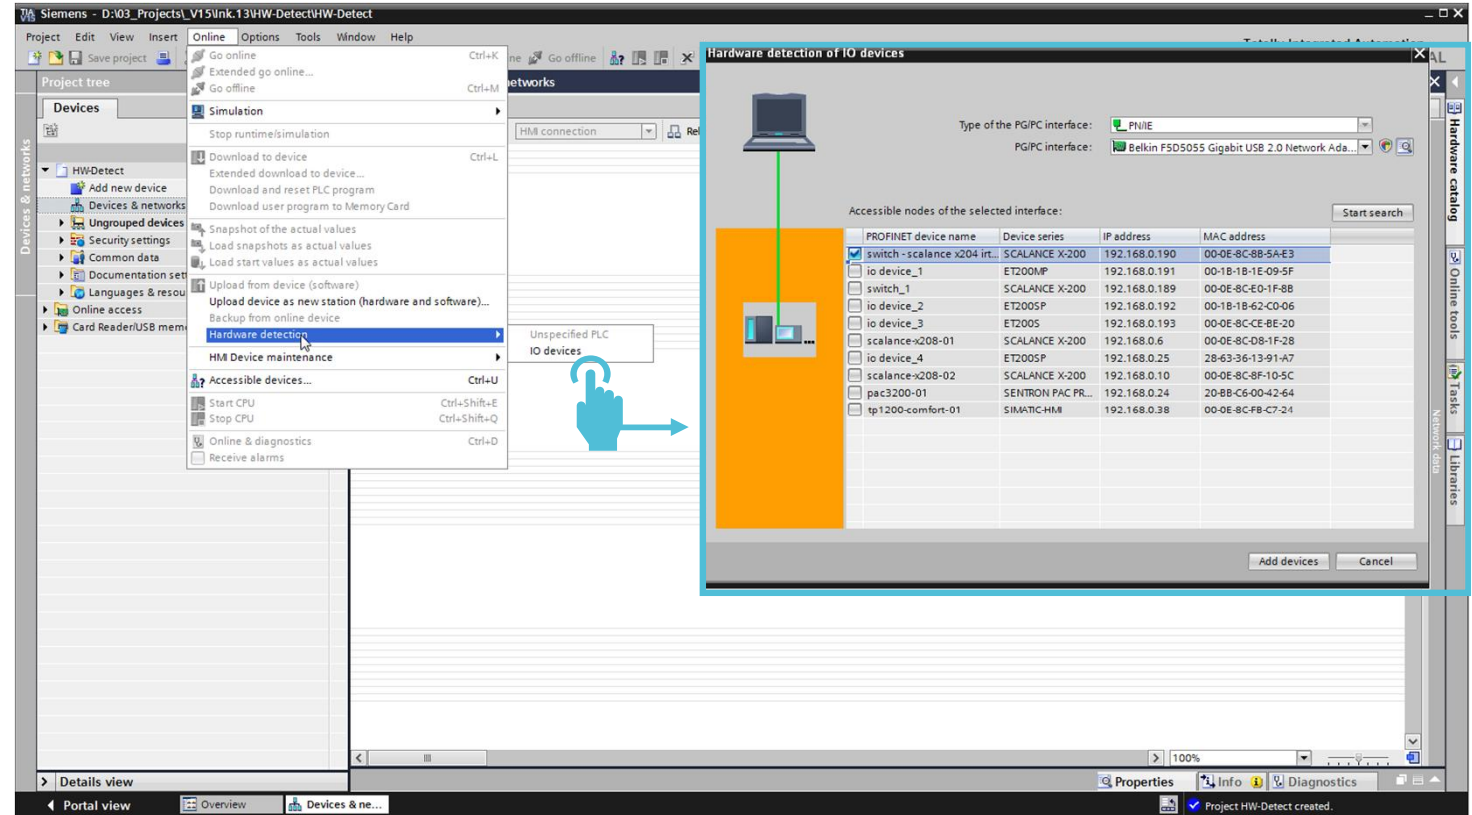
Siemens - D:\03_Projects\_V15\Ink.13\HW-Detect\HW-Detect

Project Edit View Insert Online Options Tools Window Help

Save project

Project tree

Devices

HW-Detect
Add new device
Devices & networks
Ungrouped devices
Security settings
Common data
Documentation set
Languages & resou
Online access
Card Reader/USB mem

Go online Ctrl+K
Extended go online...
Go offline Ctrl+M
Simulation
Stop runtime/simulation
Download to device Ctrl+L
Extended download to device...
Download and reset PLC program
Download user program to Memory Card
Snapshot of the actual values
Load snapshots as actual values
Load start values as actual values
Upload from device (software)
Upload device as new station (hardware and software)...
Backup from online device
Hardware detection
HMI Device maintenance
Accessible devices... Ctrl+U
Start CPU Ctrl+Shift+E
Stop CPU Ctrl+Shift+Q
Online & diagnostics Ctrl+D
Receive alarms

Unspecified PLC
IO devices

Go offline
etworks
HMI connection
Rel

Hardware detection of IO devices

Type of the PG/PC interface: PN/IE
PG/PC interface: Belkin F5D5055 Gigabit USB 2.0 Network Ada...

Accessible nodes of the selected interface:
Start search

| PROFINET device name | Device series | IP address | MAC address |
|---|---|---|---|
| switch - scalance x204 irt... | SCALANCE X-200 | 192.168.0.190 | 00-0E-8C-8B-5A-E3 |
| io device_1 | ET200MP | 192.168.0.191 | 00-1B-1B-1E-09-5F |
| switch_1 | SCALANCE X-200 | 192.168.0.189 | 00-0E-8C-E0-1F-8B |
| io device_2 | ET200SP | 192.168.0.192 | 00-1B-1B-62-C0-06 |
| io device_3 | ET200S | 192.168.0.193 | 00-0E-8C-CE-BE-20 |
| scalance-x208-01 | SCALANCE X-200 | 192.168.0.6 | 00-0E-8C-D8-1F-28 |
| io device_4 | ET200SP | 192.168.0.25 | 28-63-36-13-91-A7 |
| scalance-x208-02 | SCALANCE X-200 | 192.168.0.10 | 00-0E-8C-8F-10-5C |
| pac3200-01 | SENTRON PAC PR... | 192.168.0.24 | 20-BB-C6-00-42-64 |
| tp1200-comfort-01 | SIMATIC-HMI | 192.168.0.38 | 00-0E-8C-FB-C7-24 |

Add devices Cancel

Hardware catalog
Online tools
Tasks
Libraries
Devices & networks

100%

Details view
Properties Info Diagnostics

Portal view Overview Devices & ne...
Project HW-Detect created.